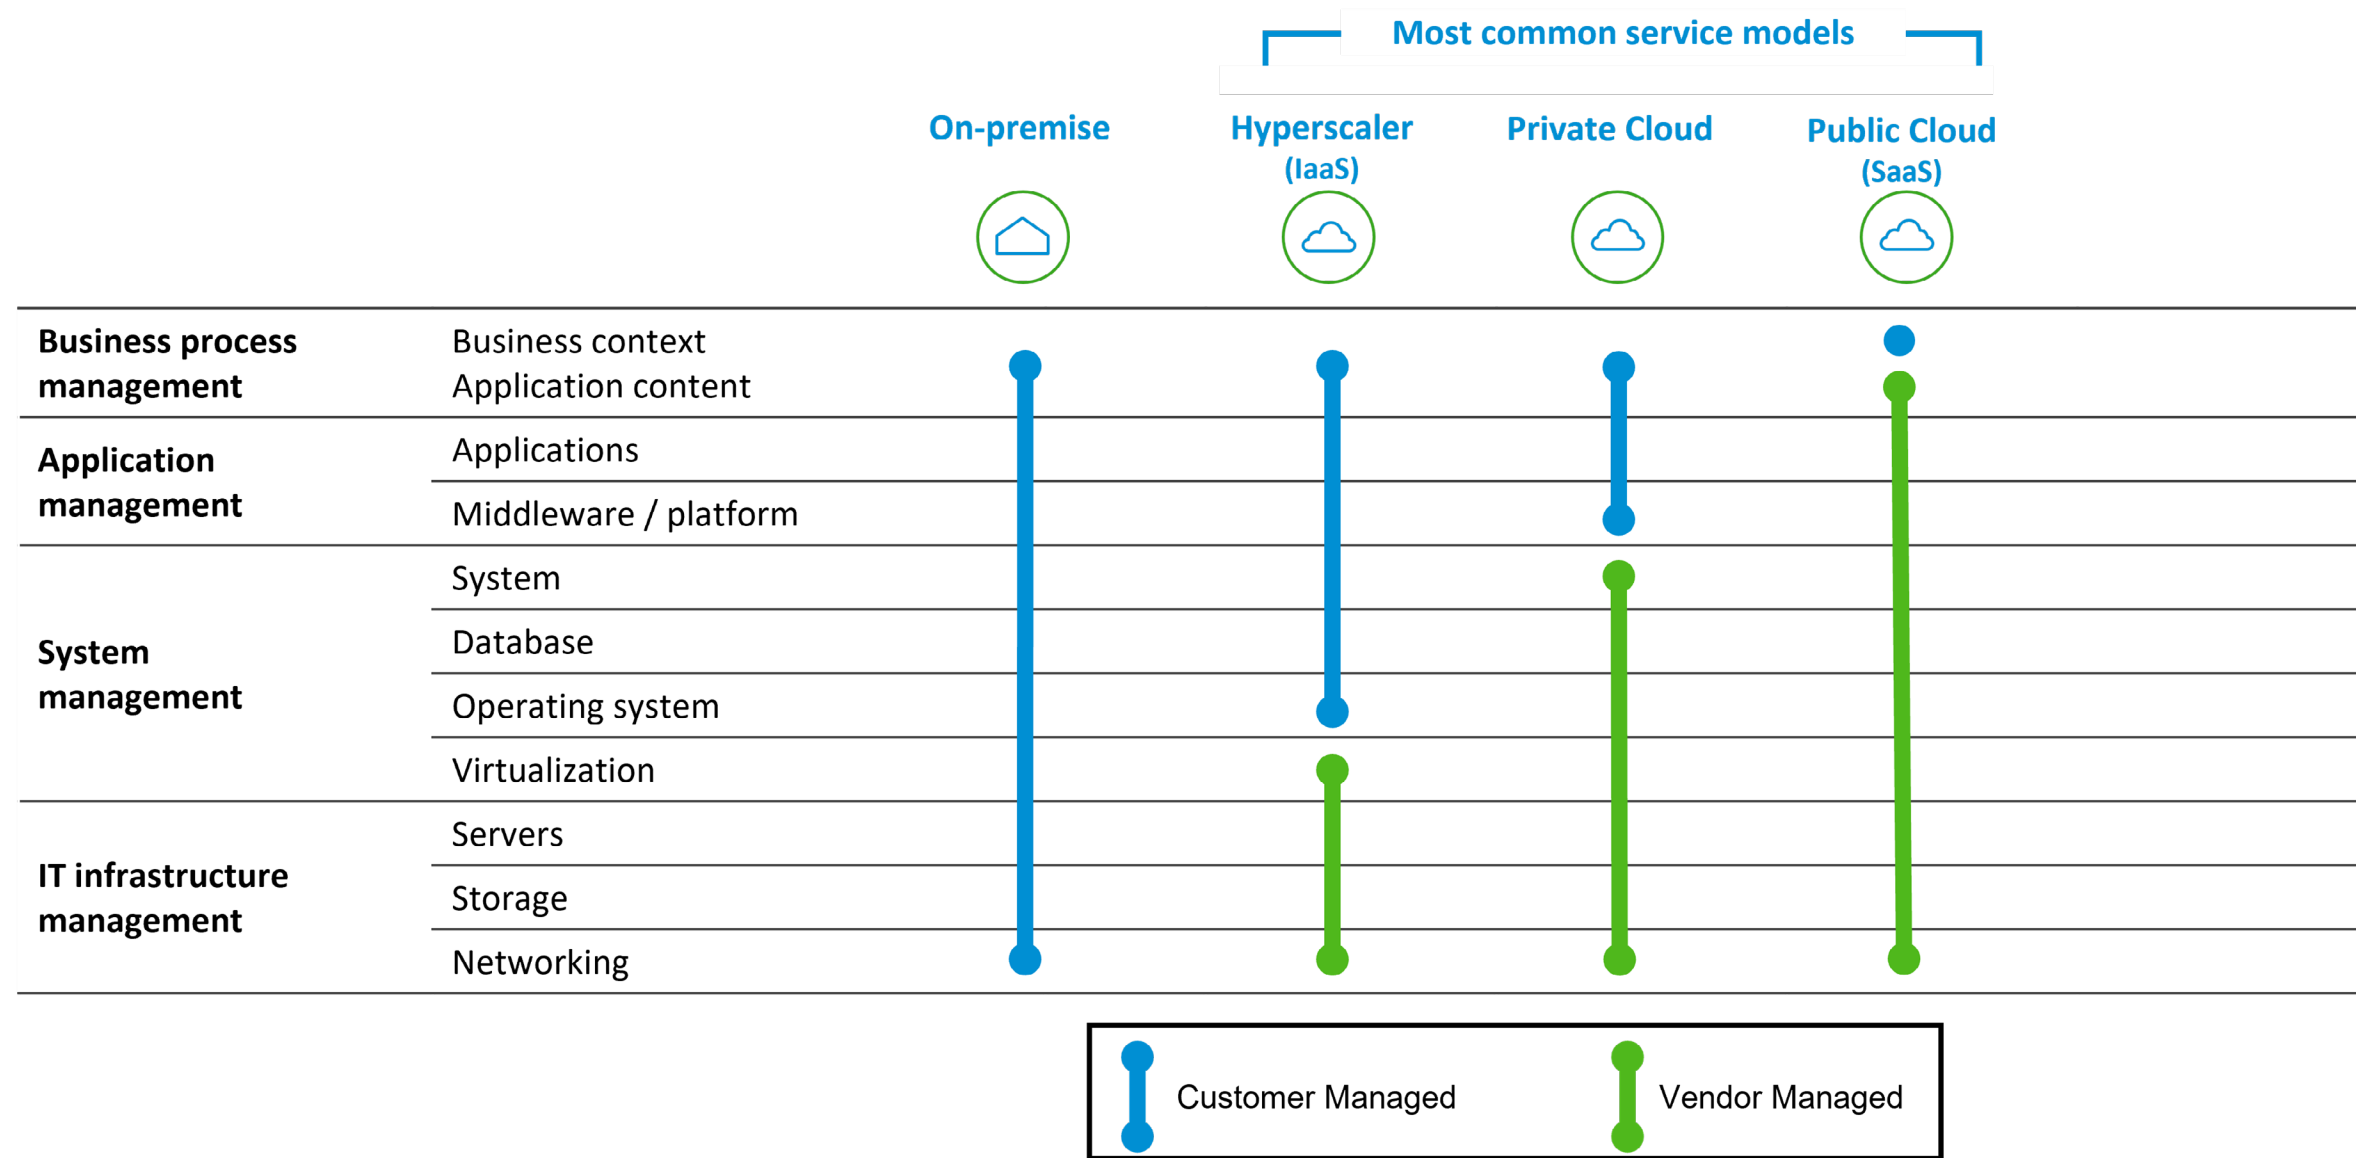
Most common service models

On-premise

Hyperscaler (IaaS)

Private Cloud

Public Cloud (SaaS)

| | | | | | |
|---|---|---|---|---|---|
| Business process management | Business context Application content | | | | |
| Application management | Applications | | | | |
| | Middleware / platform | | | | |
| System management | System | | | | |
| | Database | | | | |
| | Operating system | | | | |
| | Virtualization | | | | |
| IT infrastructure management | Servers | | | | |
| | Storage | | | | |
| | Networking | | | | |

Customer Managed

Vendor Managed